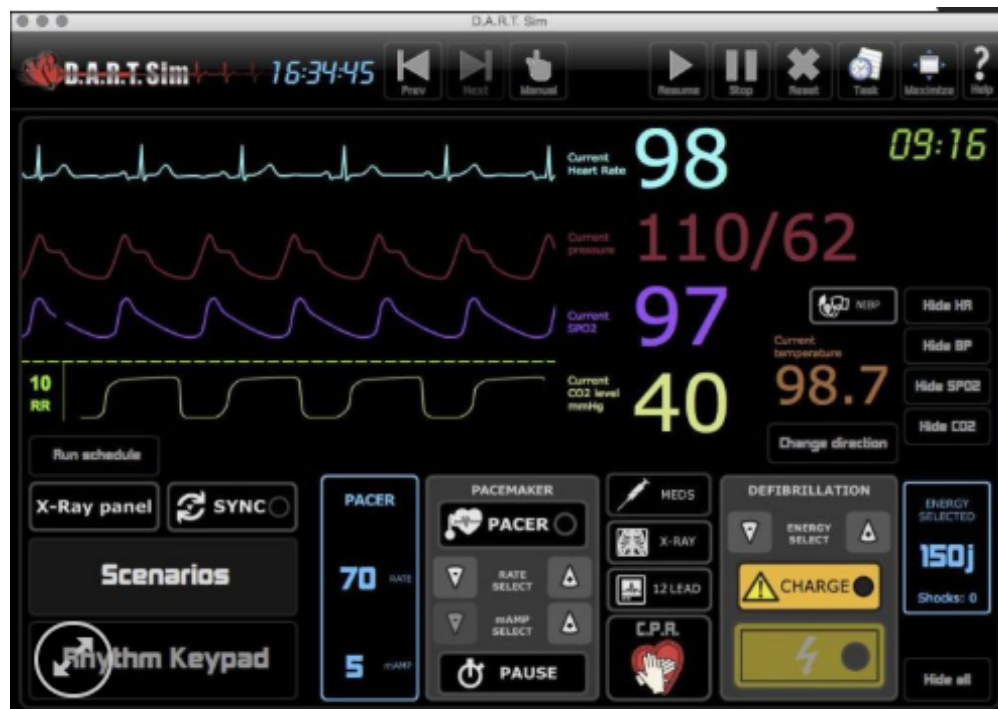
D.A.R.T. Sim

D.A.R.T.Sim 16:34:45 Prev Next Manual Resume Stop Reset Task Maximize Help

09:16

Current Heart Rate 98

Current pressure 110/62

Current SPO2 97

NIBP

Hide HR

Hide BP

Hide SPO2

Hide CO2

10 RR

Current CO2 level mmHg 40

Current temperature 98.7

Change direction

Run schedule

X-Ray panel

SYNC

Scenarios

Rhythm Keypad

PACER

70 RATE

5 mAMP

PACEMAKER

PACER

RATE SELECT

mAMP SELECT

PAUSE

MEDS

X-RAY

12 LEAD

C.P.R.

DEFIBRILLATION

ENERGY SELECT

CHARGE

ENERGY SELECTED

150j

Shocks: 0

Hide all